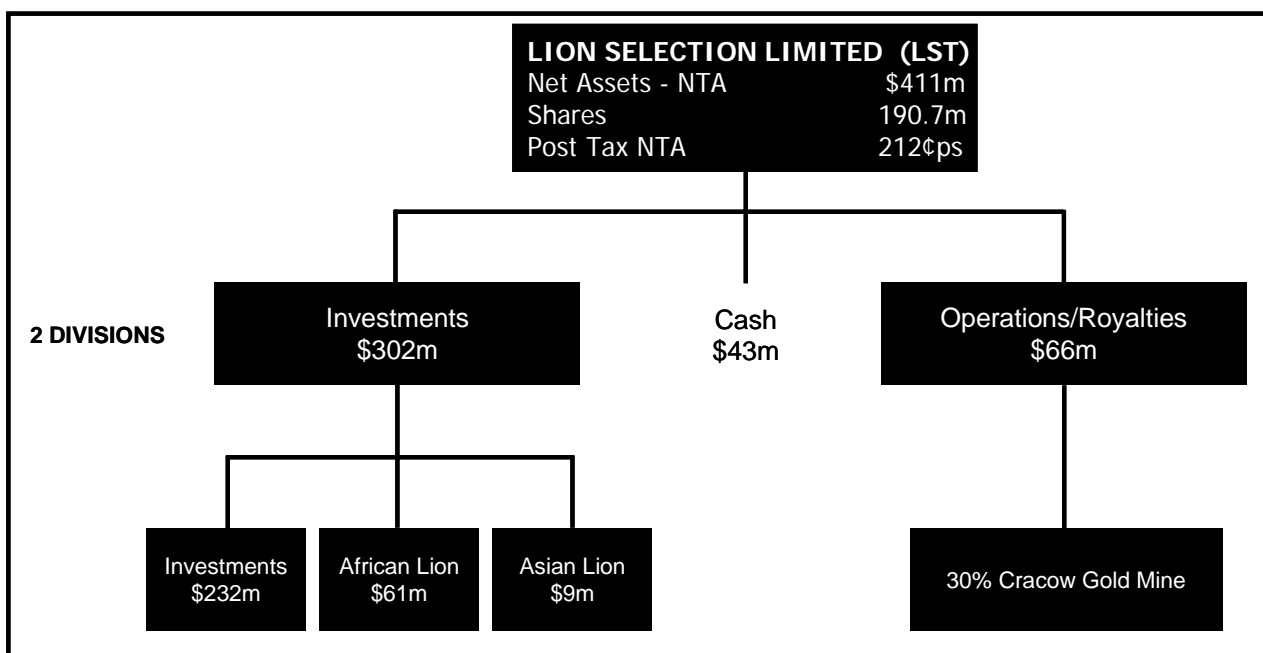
LION SELECTION LIMITED (LST)
Net Assets - NTA $411m
Shares 190.7m
Post Tax NTA 212¢ps

2 DIVISIONS

Investments
$302m

Cash
$43m

Operations/Royalties
$66m

Investments
$232m

African Lion
$61m

Asian Lion
$9m

30% Cracow Gold Mine